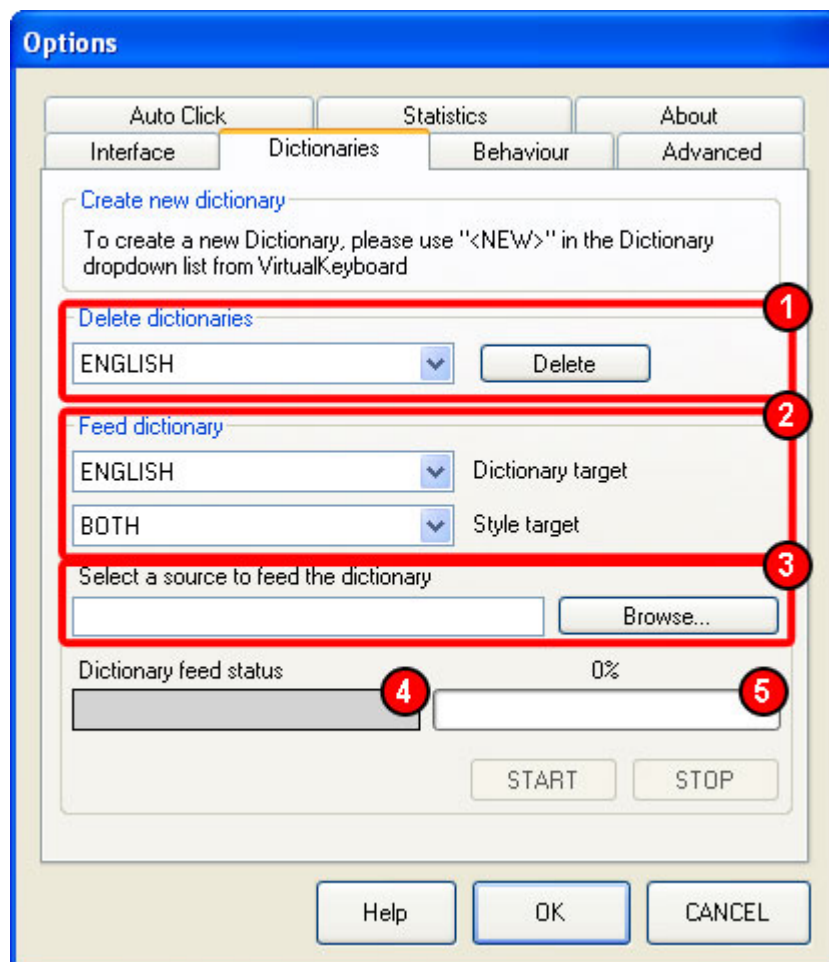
Options

Auto Click
Statistics
About
Interface
Dictionaries
Behaviour
Advanced

Create new dictionary
To create a new Dictionary, please use "<NEW>" in the Dictionary dropdown list from VirtualKeyboard

1
Delete dictionaries
ENGLISH
Delete

2
Feed dictionary
ENGLISH
Dictionary target
BOTH
Style target

3
Select a source to feed the dictionary
Browse...

Dictionary feed status
4
0%
5

START
STOP

Help
OK
CANCEL